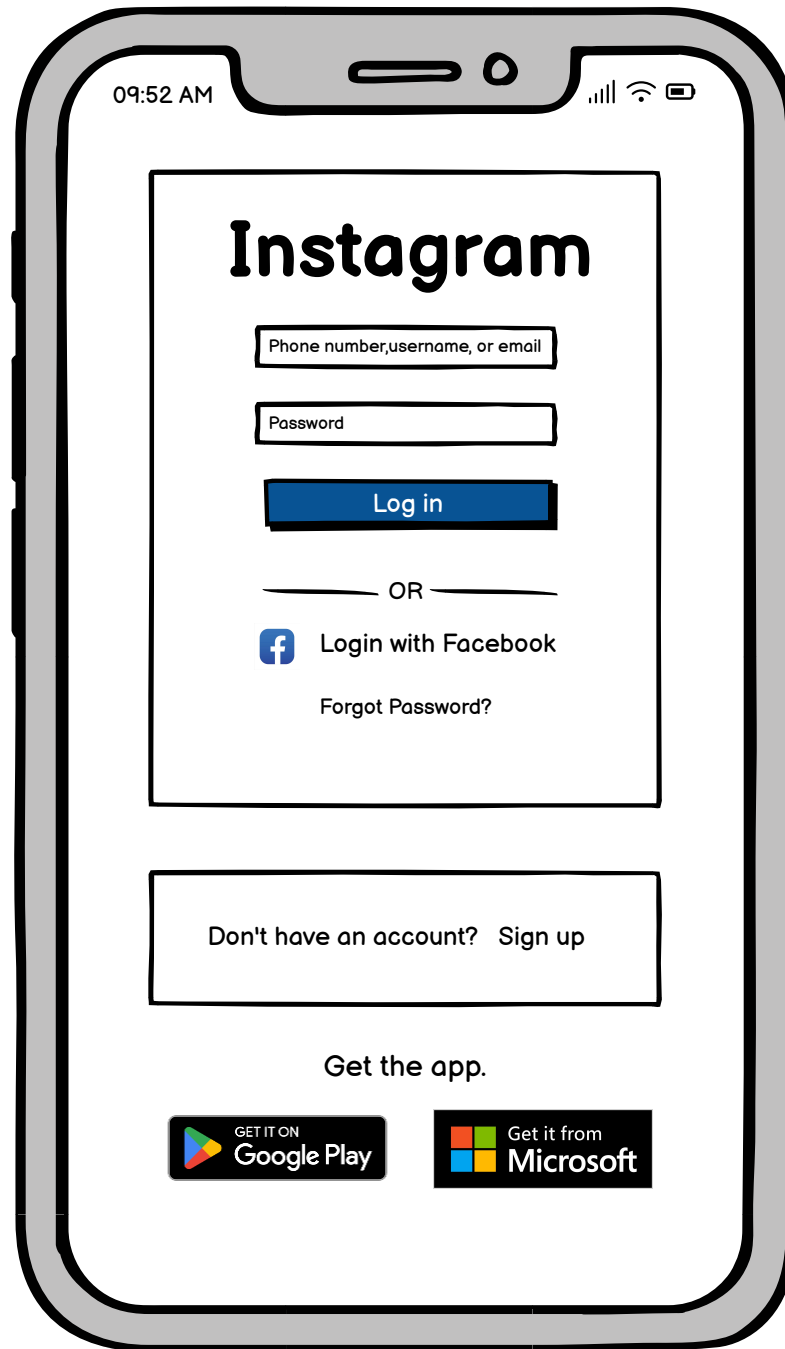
09:52 AM

Instagram

Phone number,username, or email

Password

Log in

OR

Login with Facebook

Forgot Password?

Don't have an account? Sign up

Get the app.

GET IT ON
Google Play

Get it from
Microsoft